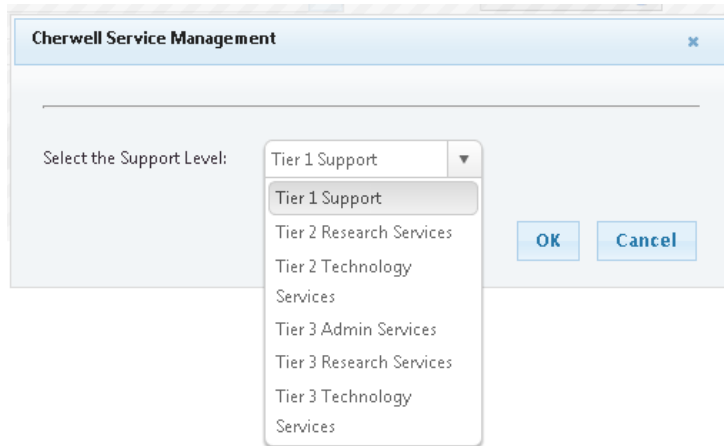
Cherwell Service Management

×

Select the Support Level: Tier 1 Support ▼

Tier 1 Support
Tier 2 Research Services
Tier 2 Technology Services
Tier 3 Admin Services
Tier 3 Research Services
Tier 3 Technology Services

OK Cancel